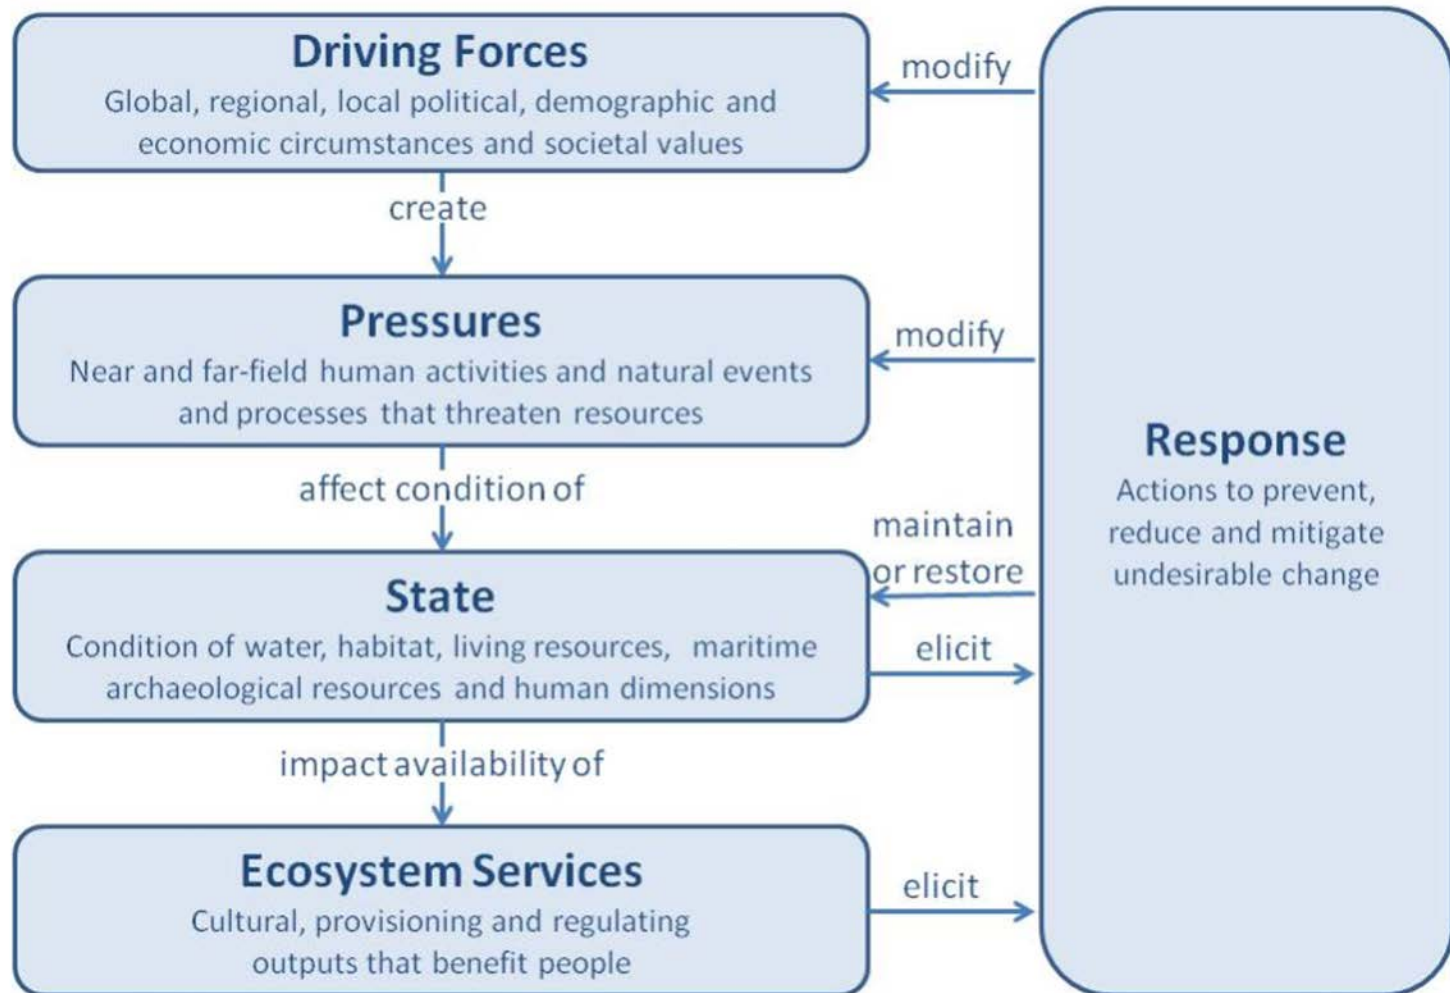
Driving Forces
Global, regional, local political, demographic and economic circumstances and societal values

modify

create

Pressures
Near and far-field human activities and natural events and processes that threaten resources

modify

affect condition of

Response
Actions to prevent, reduce and mitigate undesirable change

maintain or restore

State
Condition of water, habitat, living resources, maritime archaeological resources and human dimensions

elicit

impact availability of

Ecosystem Services
Cultural, provisioning and regulating outputs that benefit people

elicit